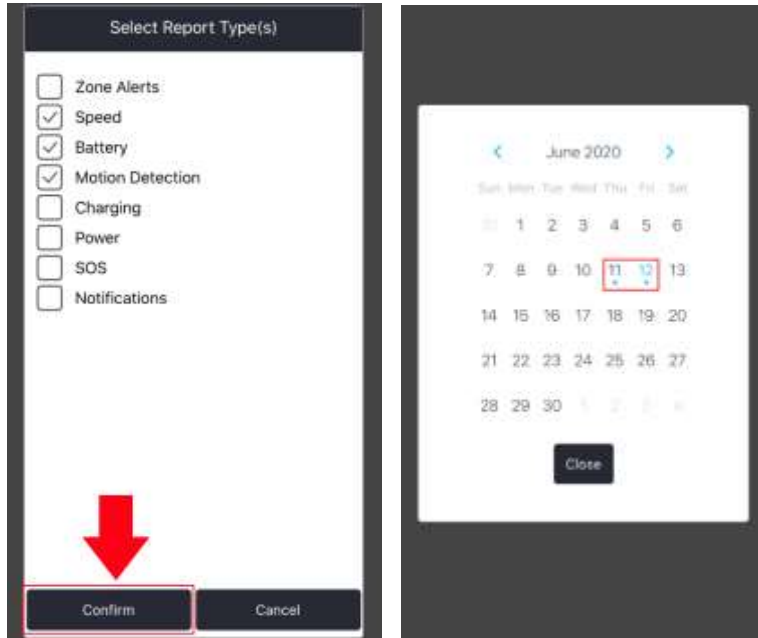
Select Report Type(s)

Zone Alerts
Speed
Battery
Motion Detection
Charging
Power
SOS
Notifications

Confirm
Cancel

June 2020

| Sun | Mon | Tue | Wed | Thu | Fri | Sat |
|---|---|---|---|---|---|---|
| 31 | 1 | 2 | 3 | 4 | 5 | 6 |
| 7 | 8 | 9 | 10 | 11 | 12 | 13 |
| 14 | 15 | 16 | 17 | 18 | 19 | 20 |
| 21 | 22 | 23 | 24 | 25 | 26 | 27 |
| 28 | 29 | 30 | 1 | 2 | 3 | 4 |

Close